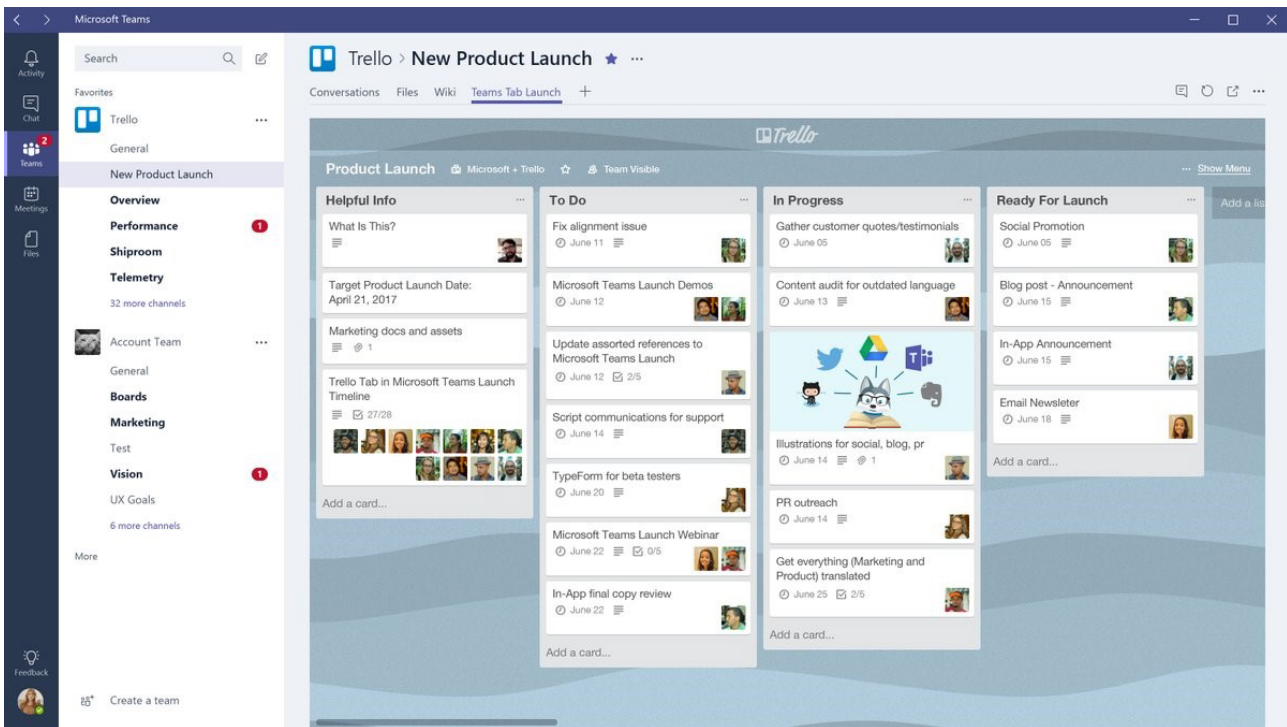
Microsoft Teams

Activity
Chat
2
Teams
Meetings
Files
Feedback

Search

Favorites

Trello ...
General
New Product Launch
Overview
Performance 1
Shiproom
Telemetry
32 more channels

Account Team ...
General
Boards
Marketing
Test
Vision 1
UX Goals
6 more channels

More

Create a team

Trello › New Product Launch ★ ···

Conversations Files Wiki Teams Tab Launch +

Trello

Product Launch Microsoft + Trello ☆ Team Visible

··· Show Menu

Helpful Info ...
What Is This?
Target Product Launch Date: April 21, 2017
Marketing docs and assets
1
Trello Tab in Microsoft Teams Launch Timeline
27/28
Add a card...

To Do ...
Fix alignment issue
June 11
Microsoft Teams Launch Demos
June 12
Update assorted references to Microsoft Teams Launch
June 12 2/5
Script communications for support
June 14
TypeForm for beta testers
June 20
Microsoft Teams Launch Webinar
June 22 0/5
In-App final copy review
June 22
Add a card...

In Progress ...
Gather customer quotes/testimonials
June 05
Content audit for outdated language
June 13
Illustrations for social, blog, pr
June 14 1
PR outreach
June 14
Get everything (Marketing and Product) translated
June 25 2/5
Add a card...

Ready For Launch ...
Social Promotion
June 05
Blog post - Announcement
June 15
In-App Announcement
June 15
Email Newsleter
June 18
Add a card...

Add a lis